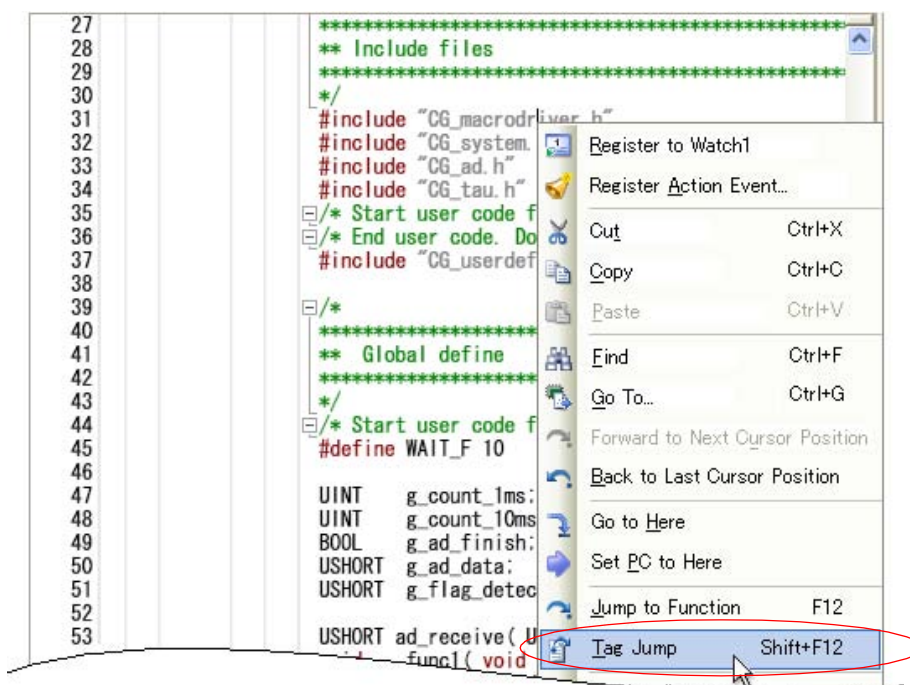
27 ****************************************
28 ** Include files
29 ****************************************
30 */
31 #include "CG_macrodriver.h"
32 #include "CG_system.
33 #include "CG_ad.h"
34 #include "CG_tau.h"
35 /* Start user code f
36 /* End user code. Do
37 #include "CG_userdef
38
39 /*
40 ****************************
41 ** Global define
42 ****************************
43 */
44 /* Start user code f
45 #define WAIT_F 10
46
47 UINT g_count_1ms;
48 UINT g_count_10ms
49 BOOL g_ad_finish;
50 USHORT g_ad_data;
51 USHORT g_flag_detec
52
53 USHORT ad_receive( U
func1( void

Register to Watch1
Register Action Event...
Cut Ctrl+X
Copy Ctrl+C
Paste Ctrl+V
Find Ctrl+F
Go To... Ctrl+G
Forward to Next Cursor Position
Back to Last Cursor Position
Go to Here
Set PC to Here
Jump to Function F12
Tag Jump Shift+F12